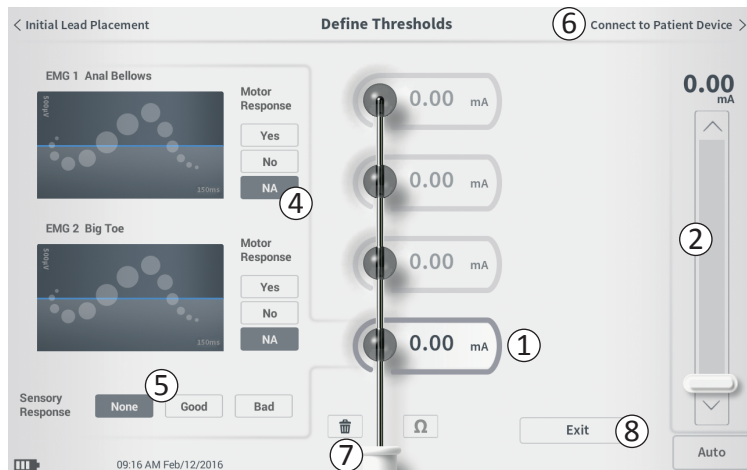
< Initial Lead Placement

Define Thresholds

6 Connect to Patient Device >

EMG 1 Anal Bellows

500µV

150ms

Motor Response

Yes

No

NA

4

EMG 2 Big Toe

500µV

150ms

Motor Response

Yes

No

NA

0.00 mA

0.00 mA

0.00 mA

0.00 mA

1

0.00
mA

2

5

Sensory Response

None

Good

Bad

Ω

Exit

8

7

Auto

09:16 AM Feb/12/2016